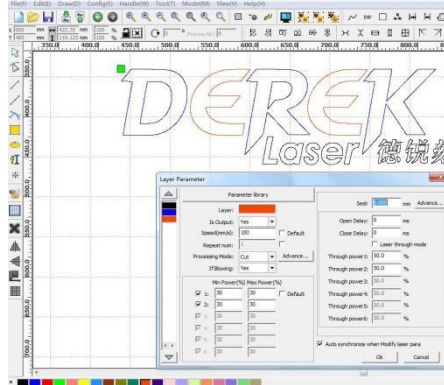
File(F) Edit(E) Draw(D) Config(S) Handle(W) Tool(T) Model(M) View(V) Help(H)

mm 422.55 mm 100 %
mm 116.125 mm 100 %

350.0 400.0 450.0 500.0 550.0 600.0 650.0 700.0 750.0 800.0

DEREK
Laser 德锐激

Layer Parameter

Parameter library

Layer:
Is Output: Yes
Speed(mm/s): 100 Default
Repeat num: 1
Processing Mode: Cut Advance...
IfBlowing: Yes

Min Power(%) Max Power(%)
1: 30 30 Default
2: 30 30
3: 30 30
4: 30 30
5: 30 30
6: 30 30

Seal: mm Advance...
Open Delay: 0 ms
Close Delay: 0 ms
Laser through mode
Through power 1: 50.0 %
Through power 2: 50.0 %
Through power 3: 50.0 %
Through power 4: 50.0 %
Through power 5: 50.0 %
Through power 6: 50.0 %

Auto synchronize when Modify laser para
Ok Cancel